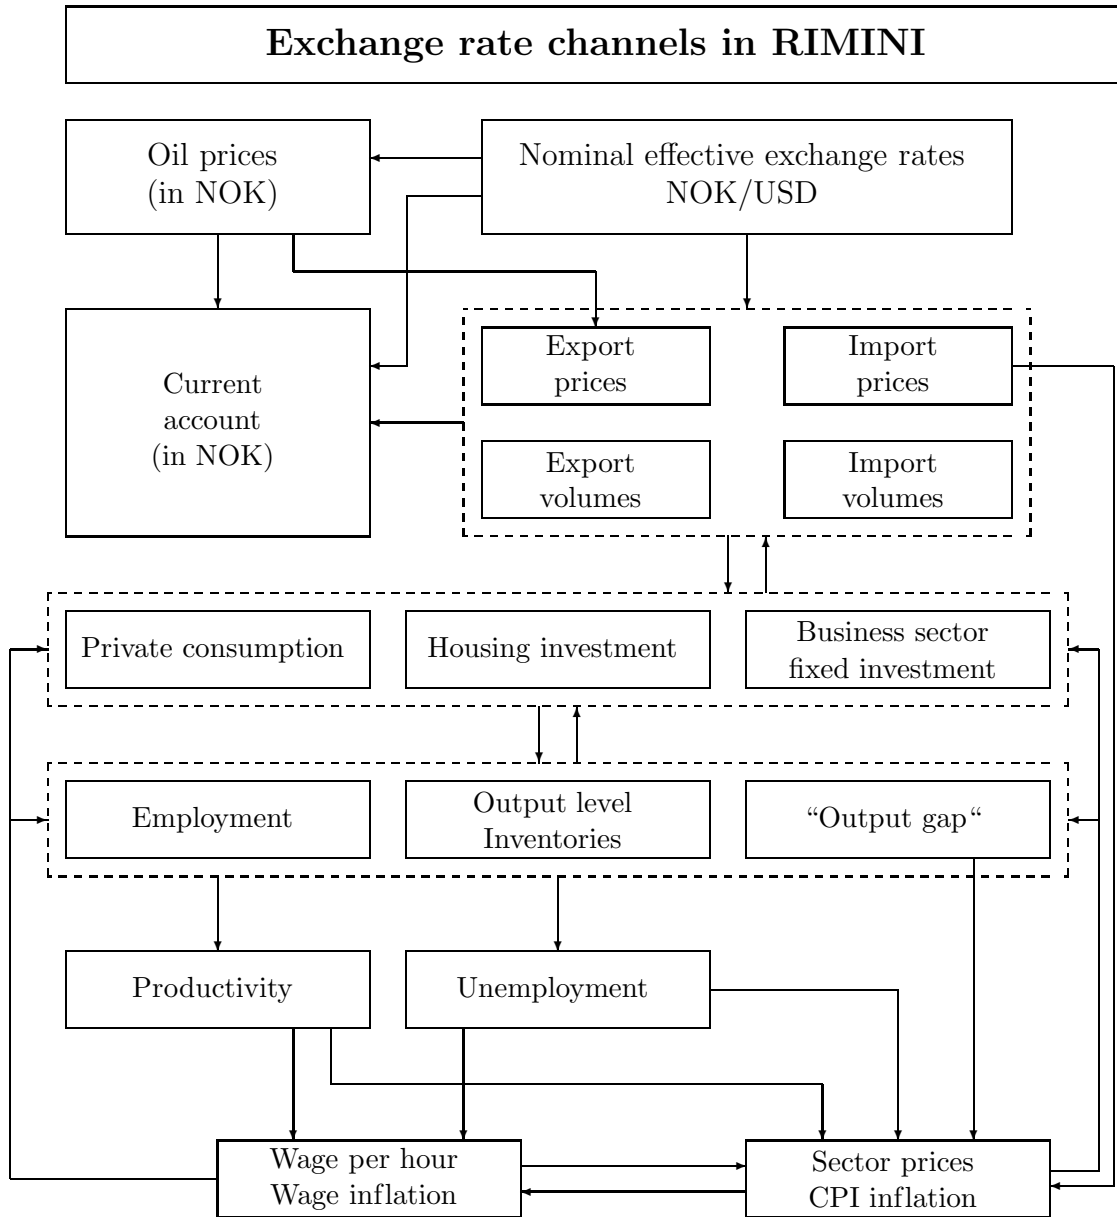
Exchange rate channels in RIMINI

Oil prices (in NOK)

Nominal effective exchange rates NOK/USD

Current account (in NOK)

Export prices

Import prices

Export volumes

Import volumes

Private consumption

Housing investment

Business sector fixed investment

Employment

Output level Inventories

"Output gap"

Productivity

Unemployment

Wage per hour Wage inflation

Sector prices CPI inflation